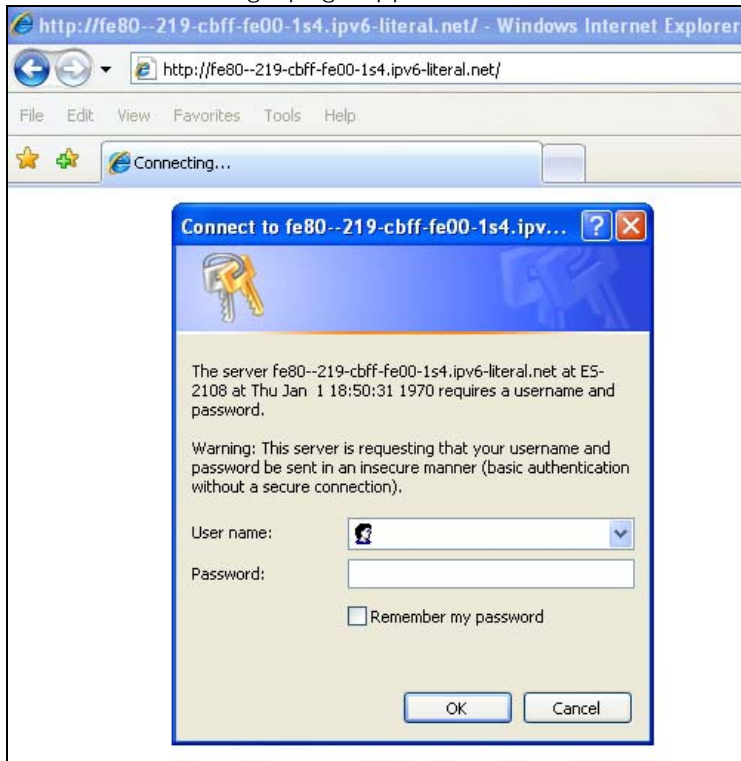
http://fe80--219-cbff-fe00-1s4.ipv6-literal.net/ - Windows Internet Explorer

http://fe80--219-cbff-fe00-1s4.ipv6-literal.net/

File Edit View Favorites Tools Help

Connecting...

Connect to fe80--219-cbff-fe00-1s4.ipv...

The server fe80--219-cbff-fe00-1s4.ipv6-literal.net at ES-2108 at Thu Jan 1 18:50:31 1970 requires a username and password.

Warning: This server is requesting that your username and password be sent in an insecure manner (basic authentication without a secure connection).

User name:

Password:

Remember my password

OK Cancel